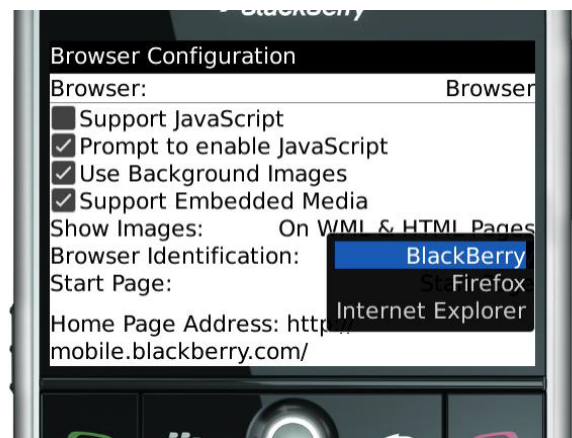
BlackBerry

Browser Configuration

Browser: Browser

Support JavaScript

Prompt to enable JavaScript

Use Background Images

Support Embedded Media

Show Images: On WML & HTML Pages

Browser Identification:

Start Page: St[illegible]

Home Page Address: http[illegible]

mobile.blackberry.com/

BlackBerry

Firefox

Internet Explorer